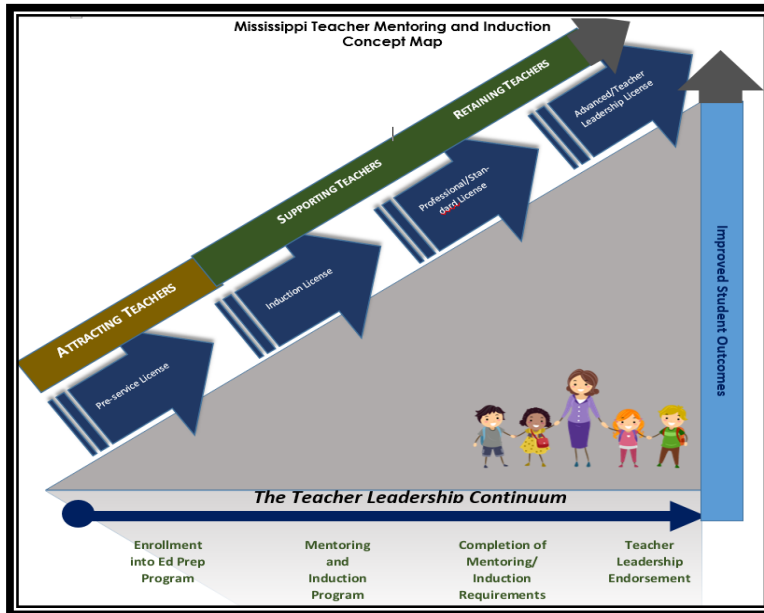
Mississippi Teacher Mentoring and Induction Concept Map

ATTRACTING TEACHERS

SUPPORTING TEACHERS

RETAINING TEACHERS

Pre-service License

Induction License

Professional/Standard License

Advanced/Teacher Leadership License

Improved Student Outcomes

The Teacher Leadership Continuum

Enrollment into Ed Prep Program

Mentoring and Induction Program

Completion of Mentoring/ Induction Requirements

Teacher Leadership Endorsement